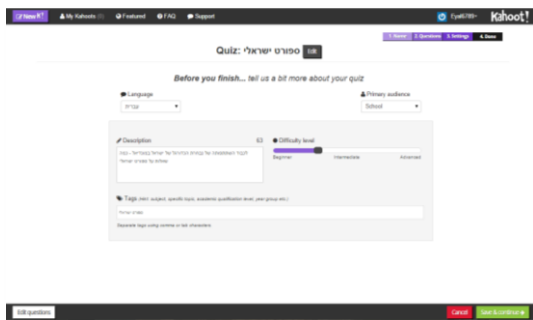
New K! My Kahoots Featured FAQ Support Eyal6789 Kahoot!

1. Basic 2. Questions 3. Settings 4. Done

Quiz: ספורט ישראלי Edit

Before you finish... tell us a bit more about your quiz

Language
עברית

Primary audience
School

Description
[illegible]

Difficulty level
Beginner Intermediate Advanced

Tags (ex. subject, specific topic, academic qualification level, year group etc.)
ספורט ישראלי

Separate tags using commas or tab characters

Edit questions

Cancel Save & continue